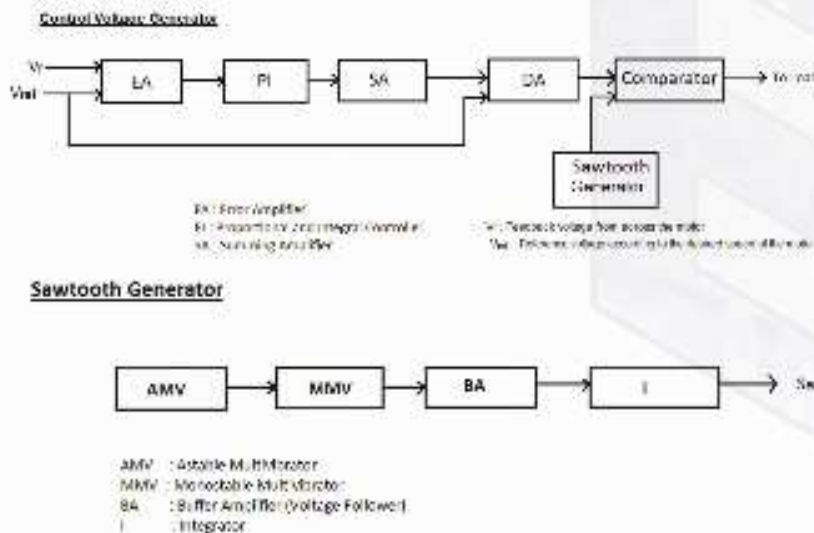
Control Voltage Generator

Vr

Vref

EA

PI

SA

DA

Comparator

To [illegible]

Sawtooth Generator

EA : Error Amplifier

PI : Proportional and Integral Controller

SA : Summing Amplifier

Vr : Feedback voltage from across dc motor

Vref : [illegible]

Sawtooth Generator

AMV

MMV

BA

I

Sa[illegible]

AMV : Astable Multivibrator

MMV : Monostable Multivibrator

BA : Buffer Amplifier (Voltage Follower)

I : Integrator